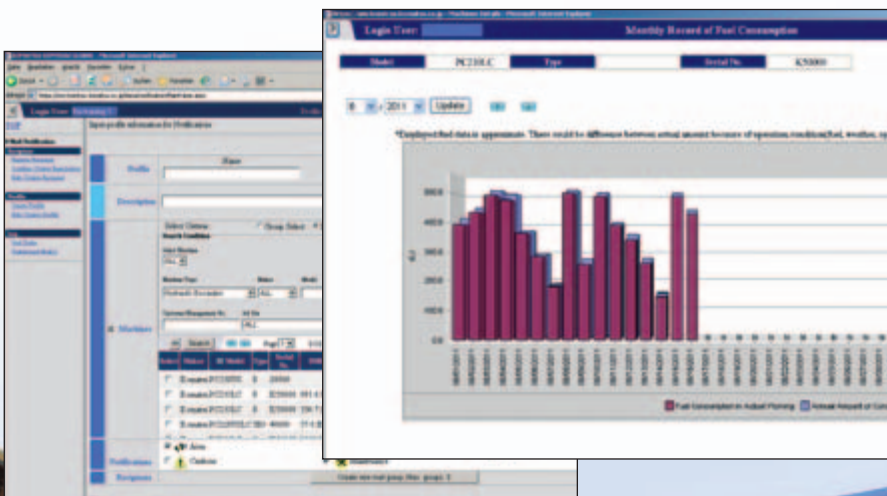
Login User:

Monthly Record of Fuel Consumption

Model | PC210LC | Type | | Serial No. | K50000

8 | 2011 | Update

*Employed fuel data is approximate. There could be difference between actual amount because of operation condition(fuel, weather, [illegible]

500

400

300

200

100

0

Fuel Consumption in Actual Running | Actual Report of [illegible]

Login User

Input profile information for Notification

Profile

Name

Description

Machines

Select Criteria

Group Select

Search Condition

Area

ALL

Model

ALL

Search

Notification

Area

Caution

Recipient

Create new mail group (Max. groups: 5)